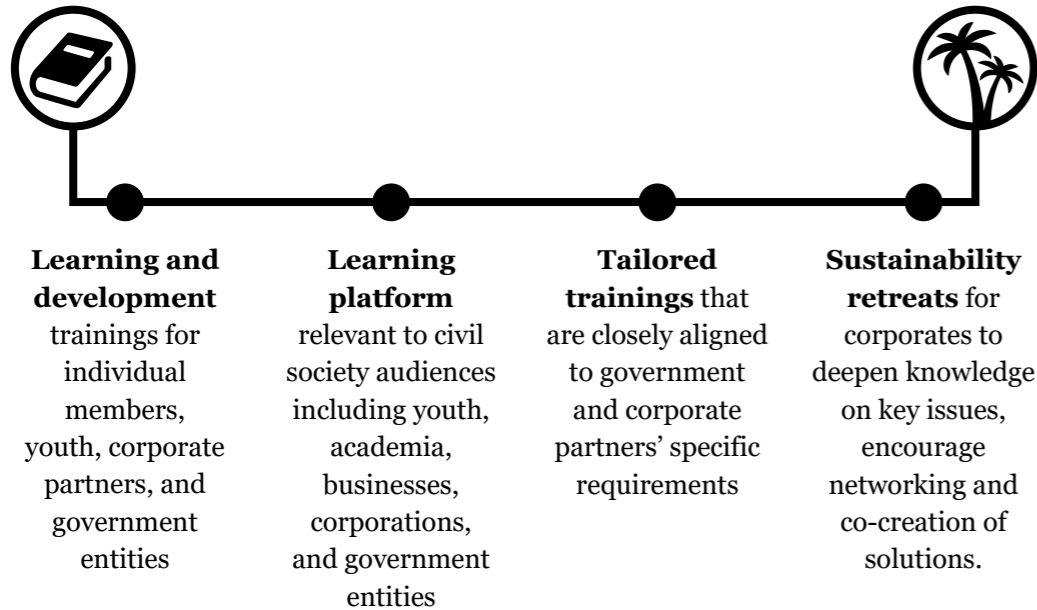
**Learning and development** trainings for individual members, youth, corporate partners, and government entities

**Learning platform** relevant to civil society audiences including youth, academia, businesses, corporations, and government entities

**Tailored trainings** that are closely aligned to government and corporate partners' specific requirements

**Sustainability retreats** for corporates to deepen knowledge on key issues, encourage networking and co-creation of solutions.